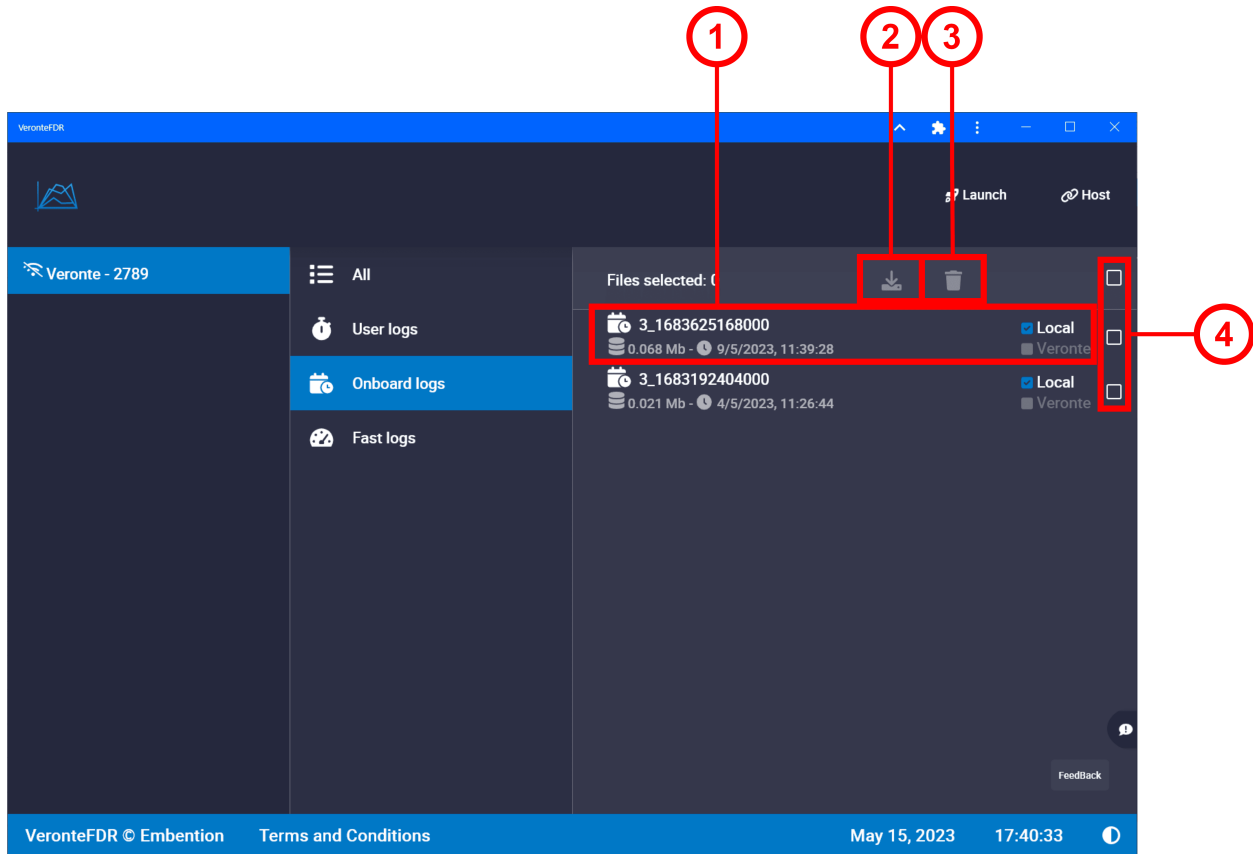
1

2

3

VeronteFDR

Launch

Host

Veronte - 2789

All

User logs

Onboard logs

Fast logs

Files selected: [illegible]

3_1683625168000

0.068 Mb - 9/5/2023, 11:39:28

Local

Veronte

3_1683192404000

0.021 Mb - 4/5/2023, 11:26:44

Local

Veronte

4

FeedBack

VeronteFDR © Embention

Terms and Conditions

May 15, 2023

17:40:33